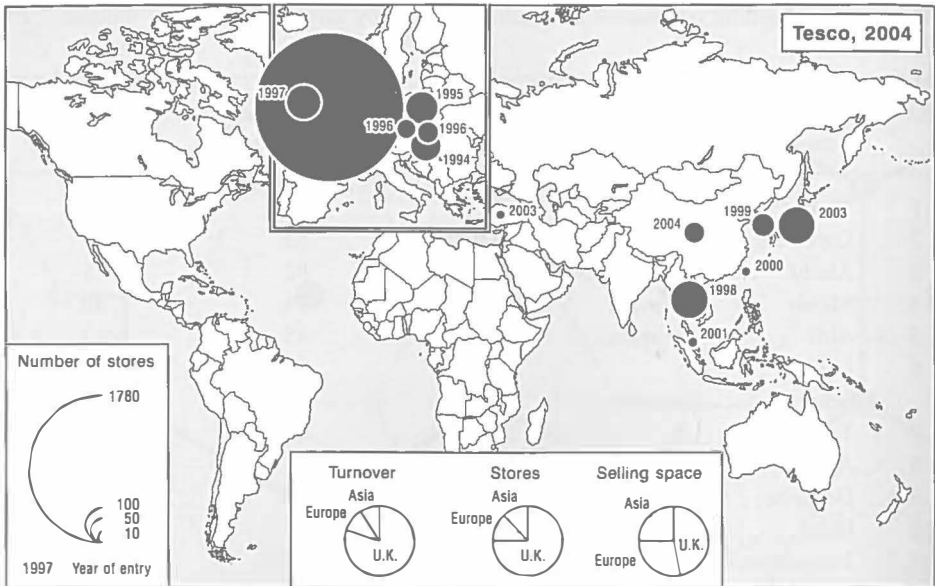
Tesco, 2004

1997
1995
1996
1996
1994
2003
2004
1999
2003
2000
1998
2001

Number of stores
1780
100
50
10
1997 Year of entry

Turnover
Asia
Europe
U.K.

Stores
Asia
Europe
U.K.

Selling space
Asia
U.K.
Europe